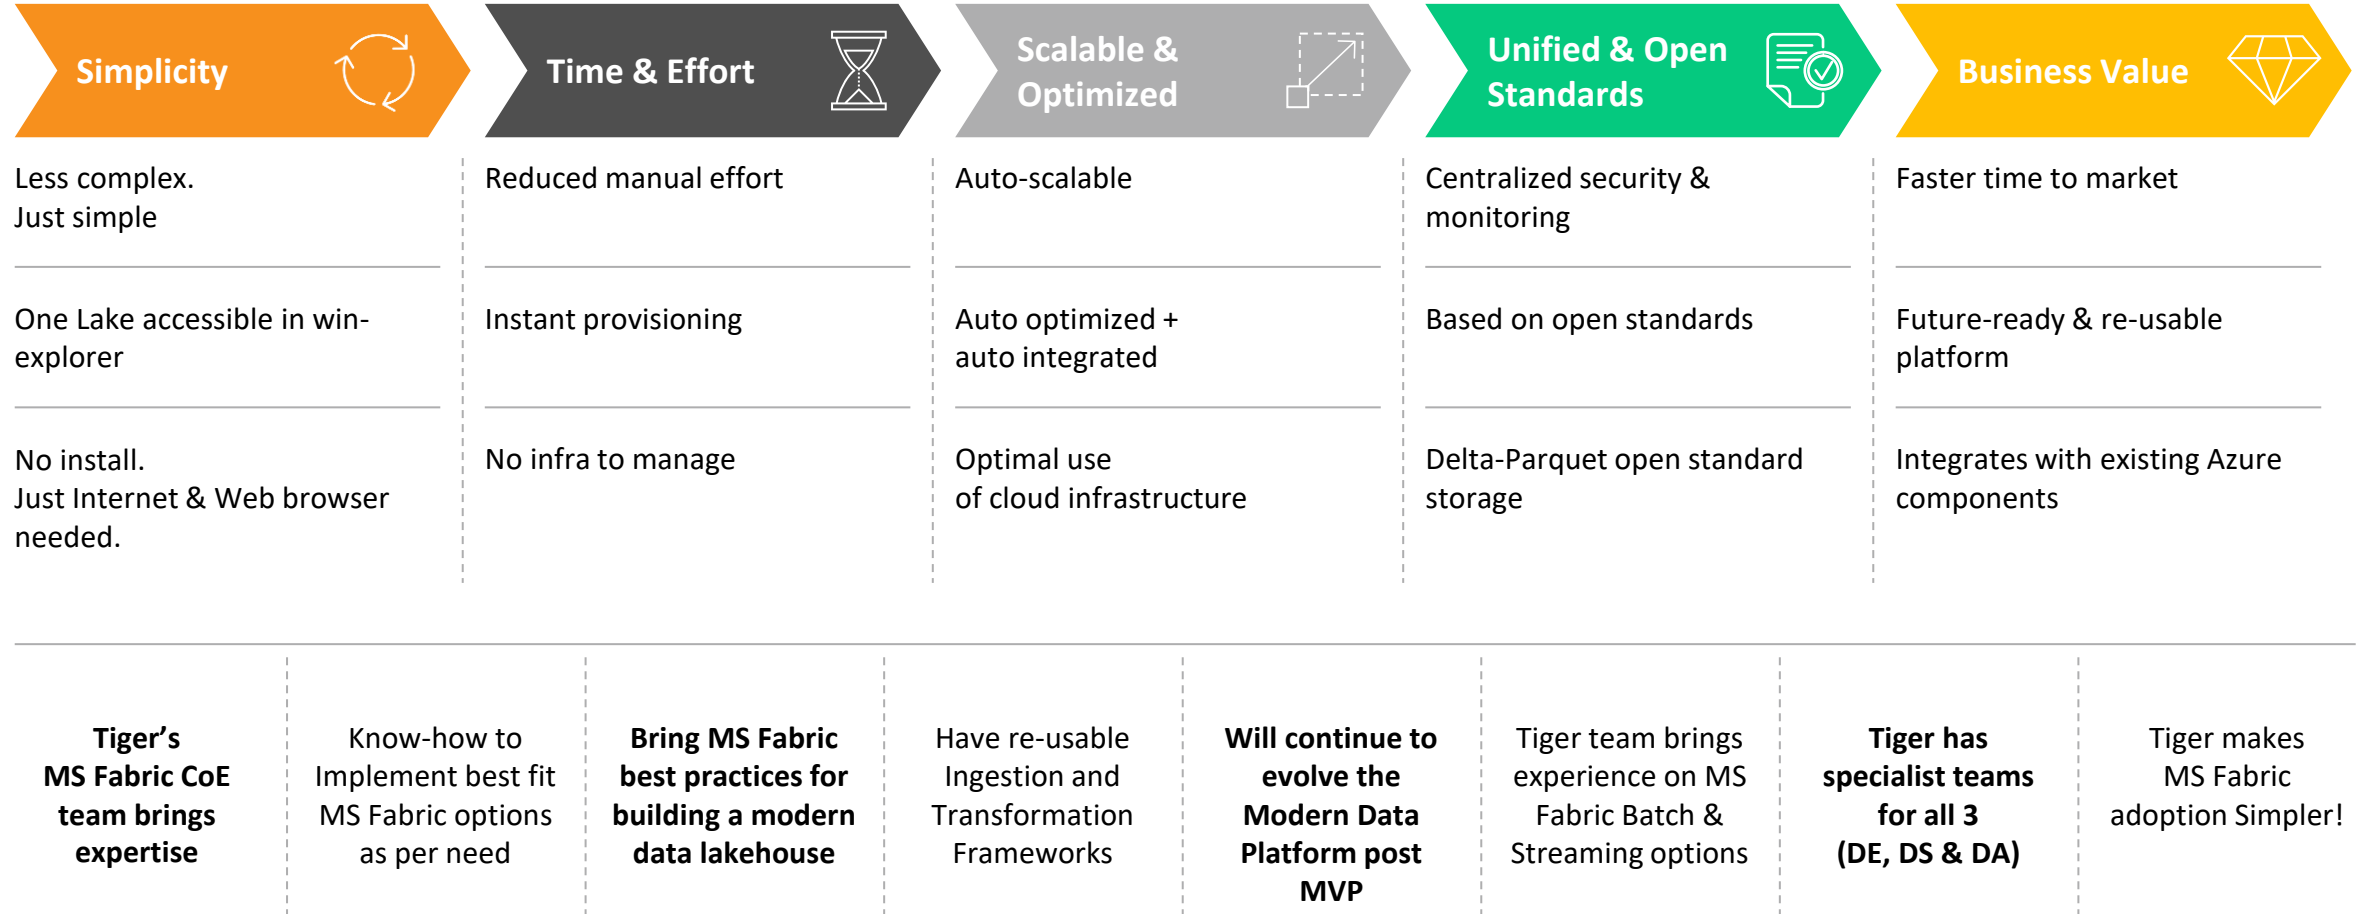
Simplicity

Less complex. Just simple

One Lake accessible in win-explorer

No install. Just Internet & Web browser needed.

Time & Effort

Reduced manual effort

Instant provisioning

No infra to manage

Scalable & Optimized

Auto-scalable

Auto optimized + auto integrated

Optimal use of cloud infrastructure

Unified & Open Standards

Centralized security & monitoring

Based on open standards

Delta-Parquet open standard storage

Business Value

Faster time to market

Future-ready & re-usable platform

Integrates with existing Azure components

**Tiger's MS Fabric CoE team brings expertise**

Know-how to Implement best fit MS Fabric options as per need

**Bring MS Fabric best practices for building a modern data lakehouse**

Have re-usable Ingestion and Transformation Frameworks

**Will continue to evolve the Modern Data Platform post MVP**

Tiger team brings experience on MS Fabric Batch & Streaming options

**Tiger has specialist teams for all 3 (DE, DS & DA)**

Tiger makes MS Fabric adoption Simpler!